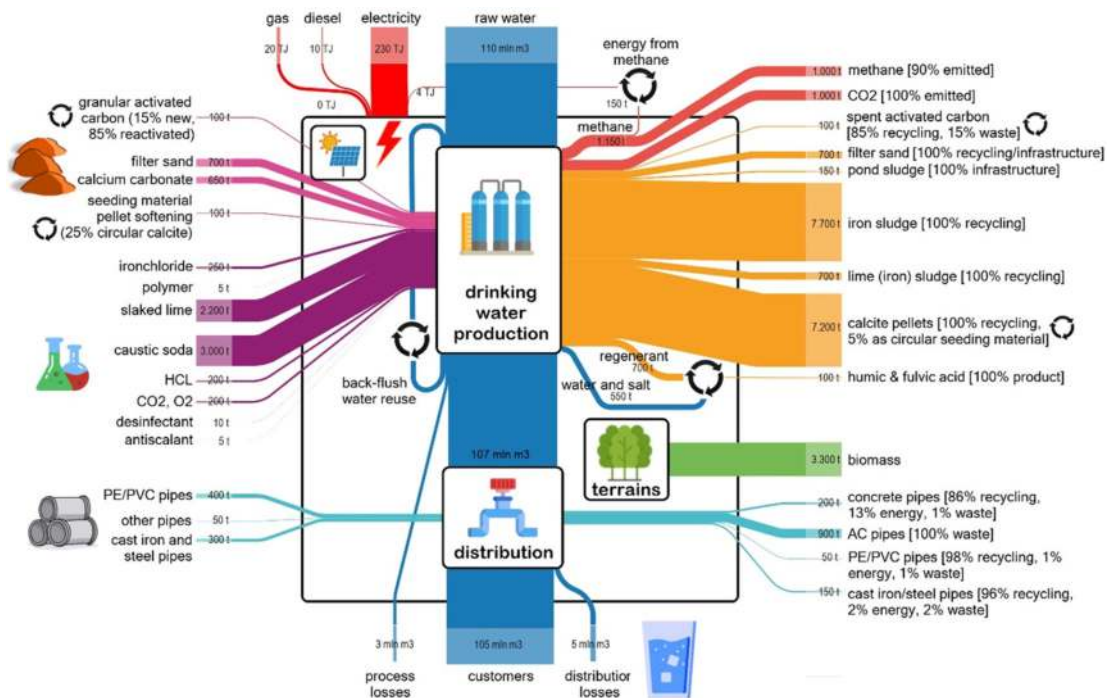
gas diesel electricity raw water

20 TJ 10 TJ 230 TJ 110 mln m3

energy from methane

0 TJ 4 TJ 150 t

methane 1.150 t

1.000 t methane [90% emitted]

1.000 t CO2 [100% emitted]

100 t spent activated carbon [85% recycling, 15% waste]

700 t filter sand [100% recycling/infrastructure]

150 t pond sludge [100% infrastructure]

7.700 t iron sludge [100% recycling]

700 t lime (iron) sludge [100% recycling]

7.200 t calcite pellets [100% recycling, 5% as circular seeding material]

100 t humic & fulvic acid [100% product]

granular activated carbon (15% new, 85% reactivated) 100 t

filter sand 700 t

calcium carbonate 650 t

seeding material pellet softening (25% circular calcite) 100 t

ironchloride 250 t

polymer 5 t

slaked lime 2.200 t

caustic soda 3.000 t

HCL 200 t

CO2, O2 200 t

desinfectant 10 t

antiscalant 5 t

drinking water production

regenerant 700 t

water and salt 550 t

back-flush water reuse

107 mln m3

terrains

3.300 t biomass

PE/PVC pipes 400 t

other pipes 50 t

cast iron and steel pipes 300 t

distribution

200 t concrete pipes [86% recycling, 13% energy, 1% waste]

900 t AC pipes [100% waste]

50 t PE/PVC pipes [98% recycling, 1% energy, 1% waste]

150 t cast iron/steel pipes [96% recycling, 2% energy, 2% waste]

3 mln m3 105 mln m3 5 mln m3

process losses customers distribution losses